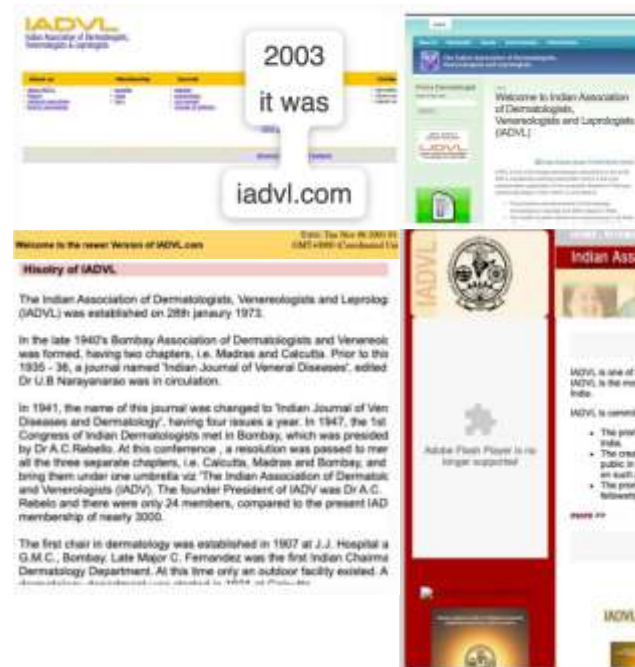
IADVL
Indian Association of Dermatologists, Venereologists & Leprologists

2003

it was

iadvl.com

Welcome to Indian Association of Dermatologists, Venereologists and Leprologists (IADVL)

IADVL

Welcome to the newer Version of IADVL.com

History of IADVL

The Indian Association of Dermatologists, Venereologists and Leprolog (IADVL) was established on 28th janaury 1973.

In the late 1940's Bombay Association of Dermatologists and Venereol was formed, having two chapters, i.e. Madras and Calcutta. Prior to this 1935 - 36, a journal named 'Indian Journal of Veneral Diseases', edited Dr U.B Narayanarao was in circulation.

In 1941, the name of this journal was changed to 'Indian Journal of Ven Diseases and Dermatology', having four issues a year. In 1947, the 1st Congress of Indian Dermatologists met in Bombay, which was presided by Dr A.C.Rebello. At this conference , a resolution was passed to mer all the three separate chapters, i.e. Calcutta, Madras and Bombay, and bring them under one umbrella viz 'The Indian Association of Dermatol and Venerologists (IADV). The founder President of IADV was Dr A.C. Rebelo and there were only 24 members, compared to the present IAD membership of nearly 3000.

The first chair in dermatology was established in 1907 at J.J. Hospital a G.M.C., Bombay. Late Major C. Fernandez was the first Indian Chairma Dermatology Department. At this time only an outdoor facility existed. A

IADVL

Indian Ass

Adobe Flash Player is no longer supported

IADVL